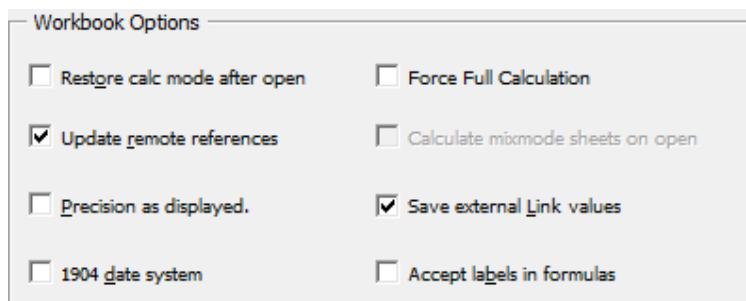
Workbook Options

Restore calc mode after open

Force Full Calculation

Update remote references

Calculate mixmode sheets on open

Precision as displayed.

Save external Link values

1904 date system

Accept labels in formulas